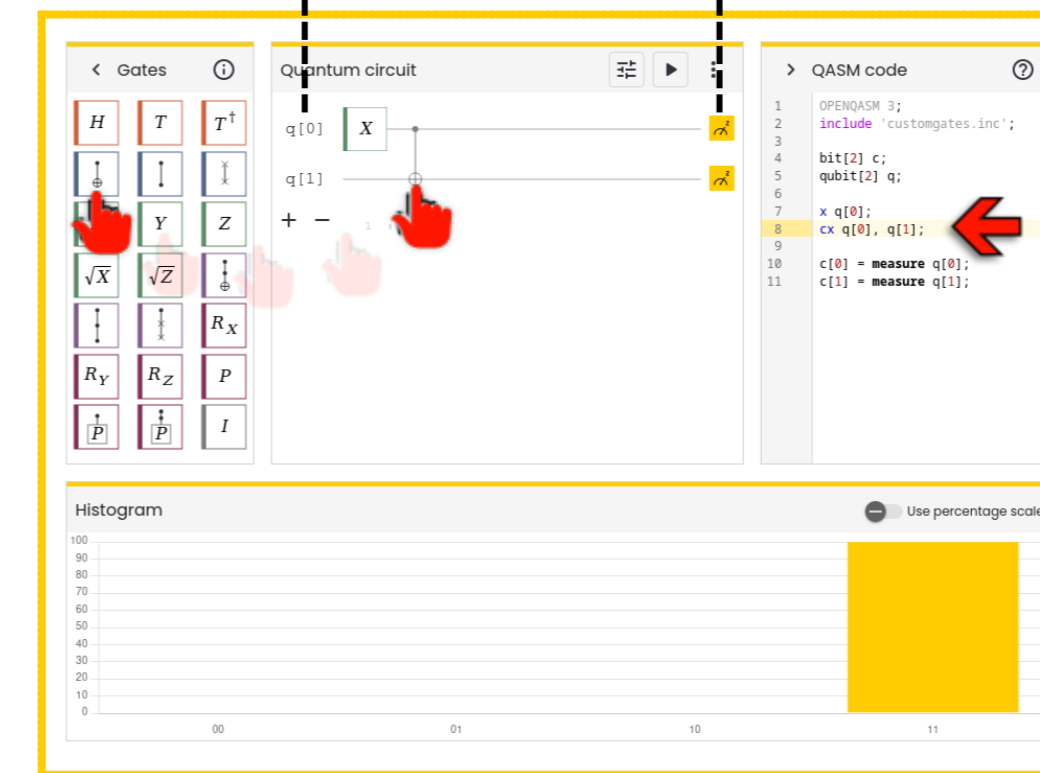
Gates

$H$ $T$ $T^\dagger$

$Y$ $Z$

$\sqrt{X}$ $\sqrt{Z}$

$R_X$

$R_Y$ $R_Z$ $P$

$P$ $P$ $I$

Quantum circuit

q[0] $X$

q[1]

+ −

QASM code

1 OPENQASM 3;
2 include 'customgates.inc';
3
4 bit[2] c;
5 qubit[2] q;
6
7 x q[0];
8 cx q[0], q[1];
9
10 c[0] = measure q[0];
11 c[1] = measure q[1];

Histogram

Use percentage scale

100
90
80
70
60
50
40
30
20
10
0

00 01 10 11